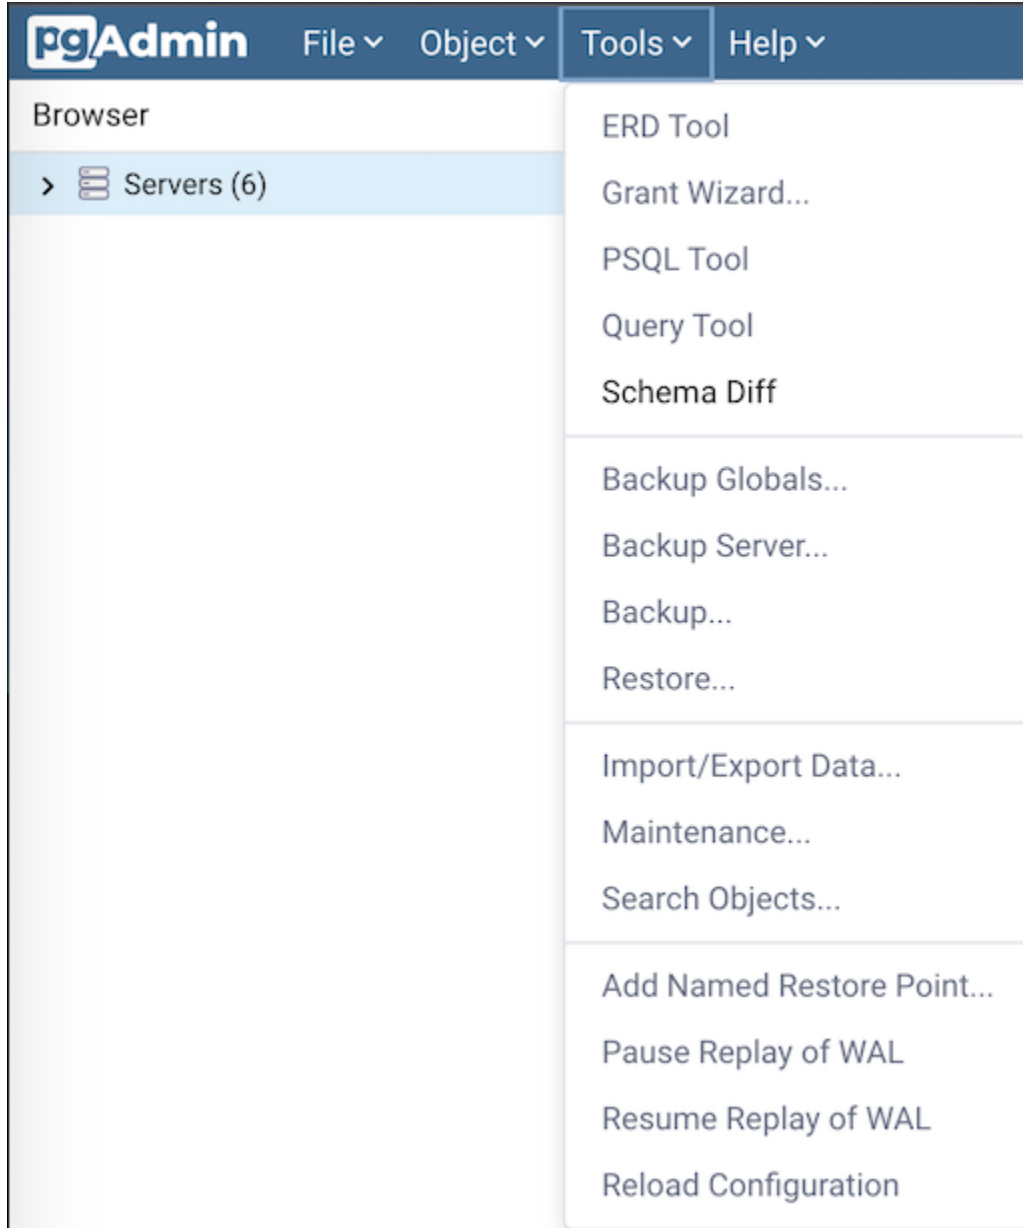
pgAdmin File Object Tools Help

Browser

Servers (6)

ERD Tool
Grant Wizard...
PSQL Tool
Query Tool
Schema Diff

Backup Globals...
Backup Server...
Backup...
Restore...

Import/Export Data...
Maintenance...
Search Objects...

Add Named Restore Point...
Pause Replay of WAL
Resume Replay of WAL
Reload Configuration